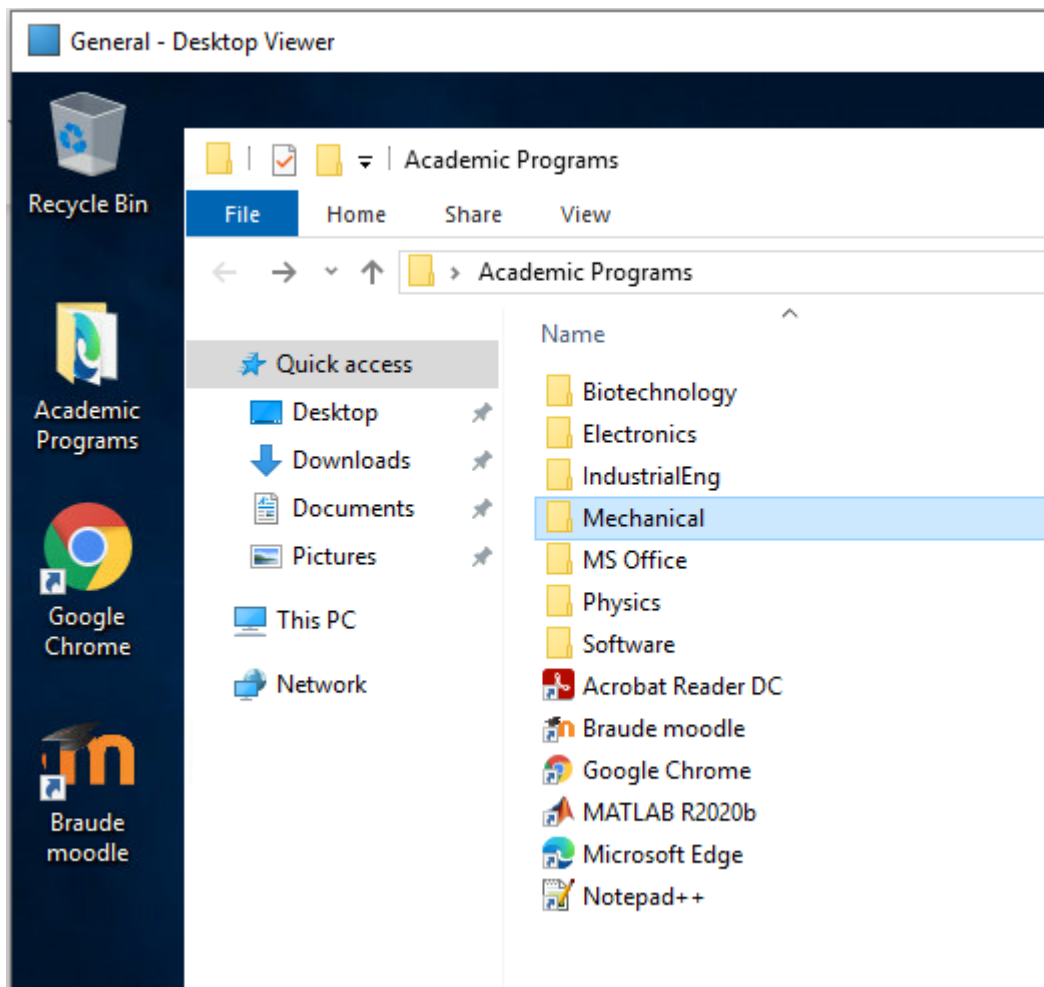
General - Desktop Viewer

Recycle Bin

Academic Programs

Google Chrome

Braude moodle

Academic Programs

File Home Share View

Academic Programs

Quick access
Desktop
Downloads
Documents
Pictures
This PC
Network

Name
Biotechnology
Electronics
IndustrialEng
Mechanical
MS Office
Physics
Software
Acrobat Reader DC
Braude moodle
Google Chrome
MATLAB R2020b
Microsoft Edge
Notepad++